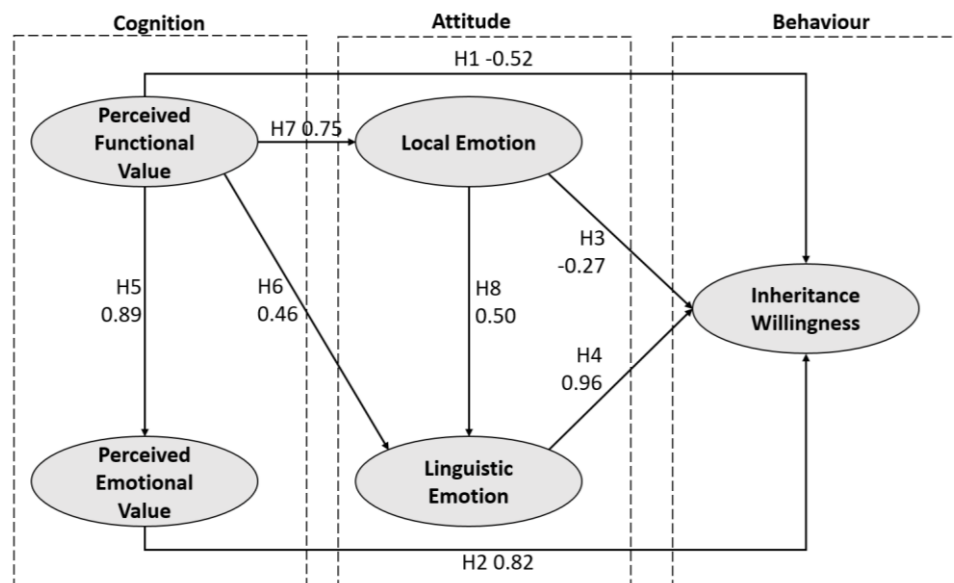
Cognition

Attitude

Behaviour

H1 -0.52

Perceived Functional Value

H7 0.75

Local Emotion

H3 -0.27

H5 0.89

H6 0.46

H8 0.50

Inheritance Willingness

H4 0.96

Perceived Emotional Value

Linguistic Emotion

H2 0.82